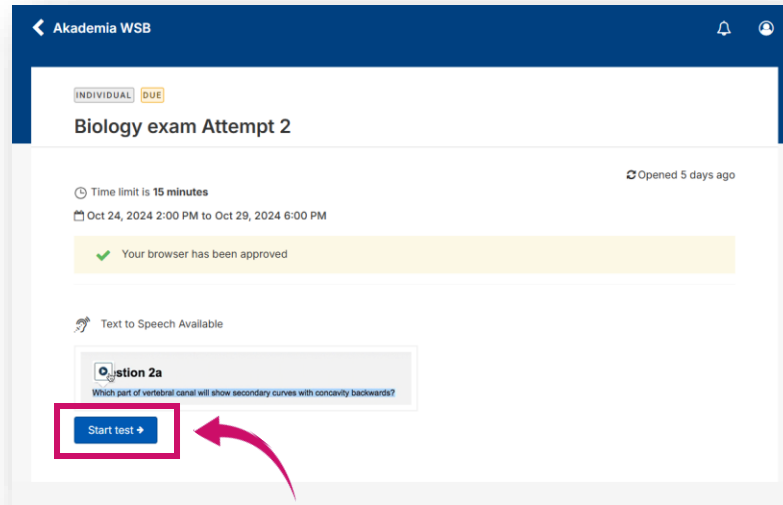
Akademia WSB

INDIVIDUAL DUE

Biology exam Attempt 2

Opened 5 days ago

Time limit is **15 minutes**

Oct 24, 2024 2:00 PM to Oct 29, 2024 6:00 PM

Your browser has been approved

Text to Speech Available

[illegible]stion 2a

Which part of vertebral canal will show secondary curves with concavity backwards?

Start test →